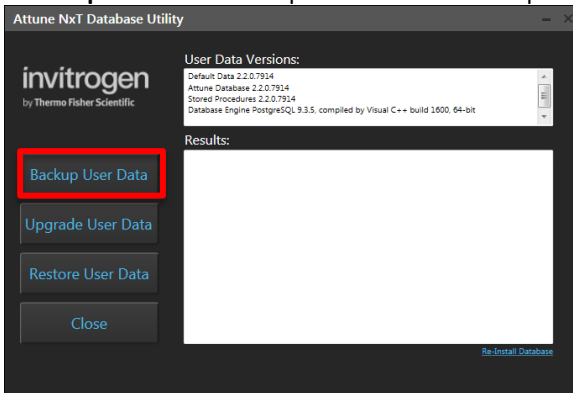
Attune NxT Database Utility

invitrogen
by Thermo Fisher Scientific

User Data Versions:
Default Data 2.2.0.7914
Attune Database 2.2.0.7914
Stored Procedures 2.2.0.7914
Database Engine PostgreSQL 9.3.5, compiled by Visual C++ build 1600, 64-bit

Results:

Backup User Data

Upgrade User Data

Restore User Data

Close

Re-Install Database